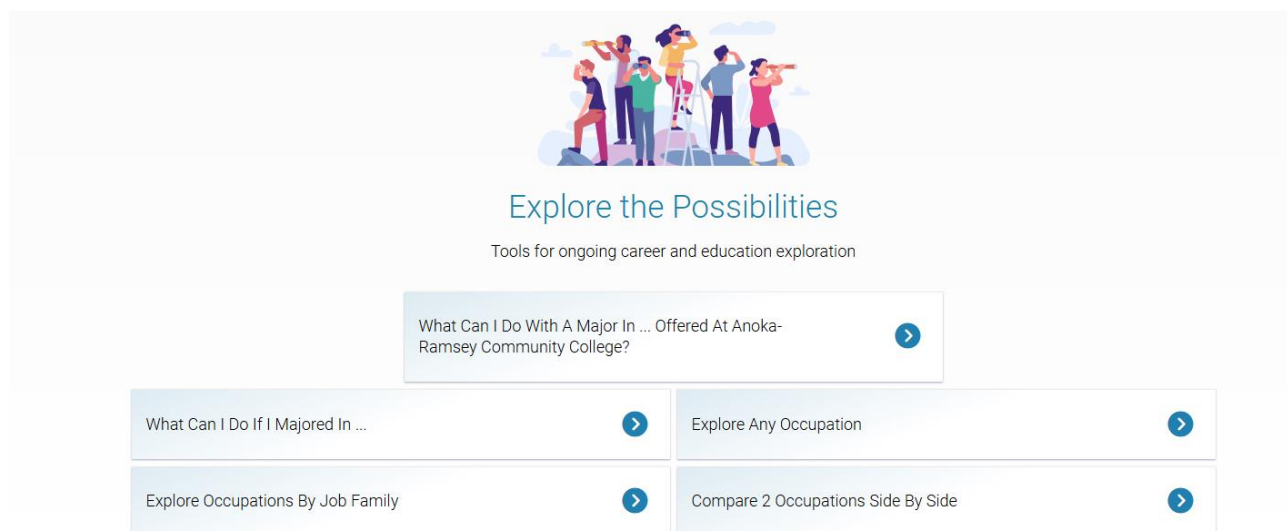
Explore the Possibilities

Tools for ongoing career and education exploration

What Can I Do With A Major In ... Offered At Anoka-Ramsey Community College?

What Can I Do If I Majored In ...

Explore Any Occupation

Explore Occupations By Job Family

Compare 2 Occupations Side By Side